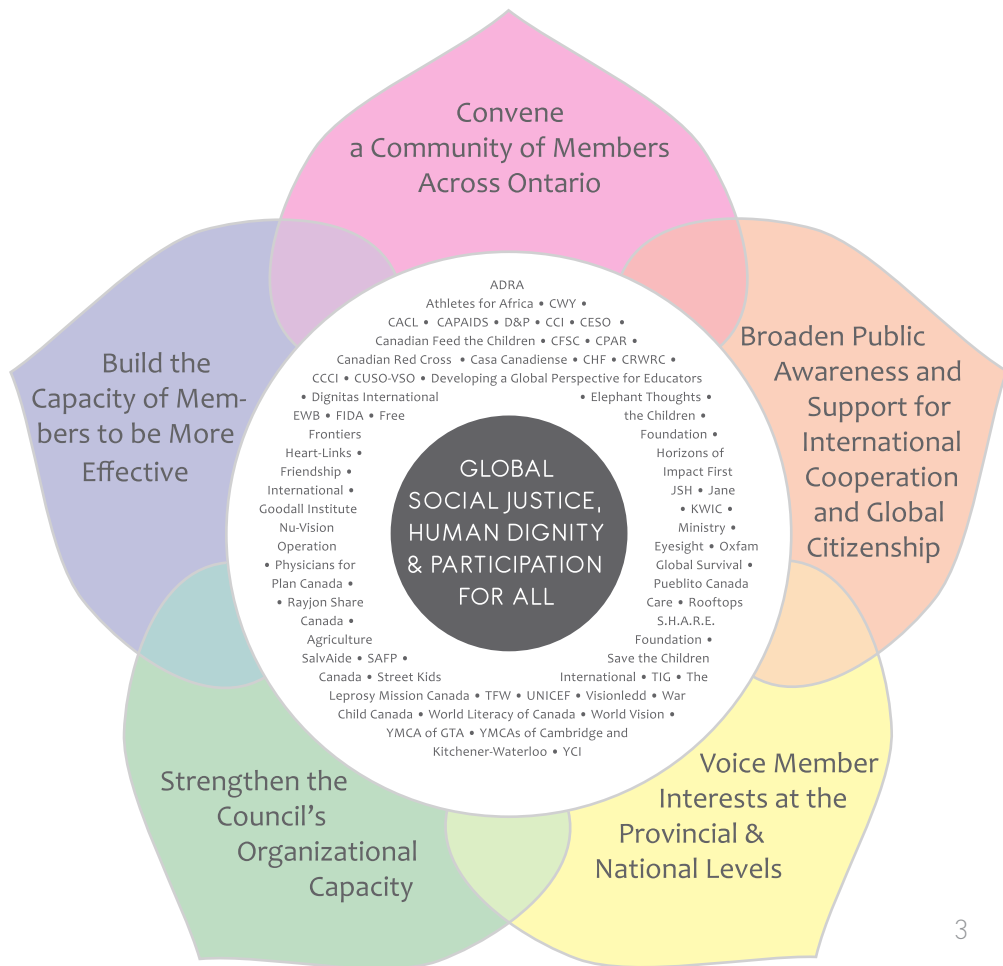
Convene a Community of Members Across Ontario

Broaden Public Awareness and Support for International Cooperation and Global Citizenship

Voice Member Interests at the Provincial & National Levels

Strengthen the Council's Organizational Capacity

Build the Capacity of Members to be More Effective

ADRA
Athletes for Africa • CWY •
CACL • CAPAIDS • D&P • CCI • CESO •
Canadian Feed the Children • CFSC • CPAR •
Canadian Red Cross • Casa Canadiense • CHF • CRWRC •
CCCI • CUSO-VSO • Developing a Global Perspective for Educators
• Dignitas International • Elephant Thoughts •
EWB • FIDA • Free the Children •
Frontiers Foundation •
Heart-Links • Horizons of
Friendship • Impact First
International • JSH • Jane
Goodall Institute • KWIC •
Nu-Vision Ministry •
Operation Eyesight • Oxfam
• Physicians for Global Survival •
Plan Canada • Pueblito Canada
• Rayjon Share Care • Rooftops
Canada • S.H.A.R.E.
Agriculture Foundation •
SalvAide • SAFP • Save the Children
Canada • Street Kids International • TIG • The
Leprosy Mission Canada • TFW • UNICEF • Visionledd • War
Child Canada • World Literacy of Canada • World Vision •
YMCA of GTA • YMCAs of Cambridge and
Kitchener-Waterloo • YCI

GLOBAL SOCIAL JUSTICE, HUMAN DIGNITY & PARTICIPATION FOR ALL

3